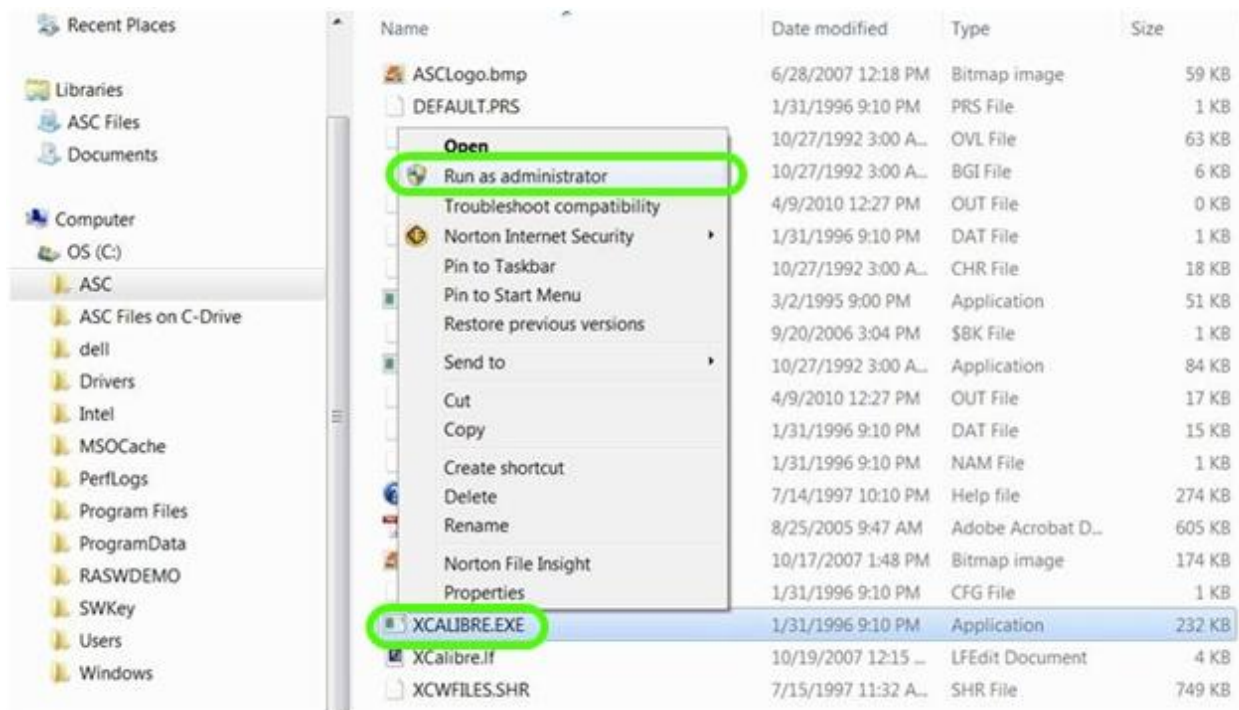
Recent Places

Libraries
ASC Files
Documents

Computer
OS (C:)
ASC
ASC Files on C-Drive
dell
Drivers
Intel
MSOCache
PerfLogs
Program Files
ProgramData
RASWDEMO
SWKey
Users
Windows

| Name | Date modified | Type | Size |
|---|---|---|---|
| ASCLogo.bmp | 6/28/2007 12:18 PM | Bitmap image | 59 KB |
| DEFAULT.PRS | 1/31/1996 9:10 PM | PRS File | 1 KB |
| | 10/27/1992 3:00 A... | OVL File | 63 KB |
| | 10/27/1992 3:00 A... | BGI File | 6 KB |
| | 4/9/2010 12:27 PM | OUT File | 0 KB |
| | 1/31/1996 9:10 PM | DAT File | 1 KB |
| | 10/27/1992 3:00 A... | CHR File | 18 KB |
| | 3/2/1995 9:00 PM | Application | 51 KB |
| | 9/20/2006 3:04 PM | $BK File | 1 KB |
| | 10/27/1992 3:00 A... | Application | 84 KB |
| | 4/9/2010 12:27 PM | OUT File | 17 KB |
| | 1/31/1996 9:10 PM | DAT File | 15 KB |
| | 1/31/1996 9:10 PM | NAM File | 1 KB |
| | 7/14/1997 10:10 PM | Help file | 274 KB |
| | 8/25/2005 9:47 AM | Adobe Acrobat D... | 605 KB |
| | 10/17/2007 1:48 PM | Bitmap image | 174 KB |
| | 1/31/1996 9:10 PM | CFG File | 1 KB |
| XCALIBRE.EXE | 1/31/1996 9:10 PM | Application | 232 KB |
| XCalibre.lf | 10/19/2007 12:15 ... | LFEdit Document | 4 KB |
| XCWFILES.SHR | 7/15/1997 11:32 A... | SHR File | 749 KB |

Open
Run as administrator
Troubleshoot compatibility
Norton Internet Security
Pin to Taskbar
Pin to Start Menu
Restore previous versions
Send to
Cut
Copy
Create shortcut
Delete
Rename
Norton File Insight
Properties